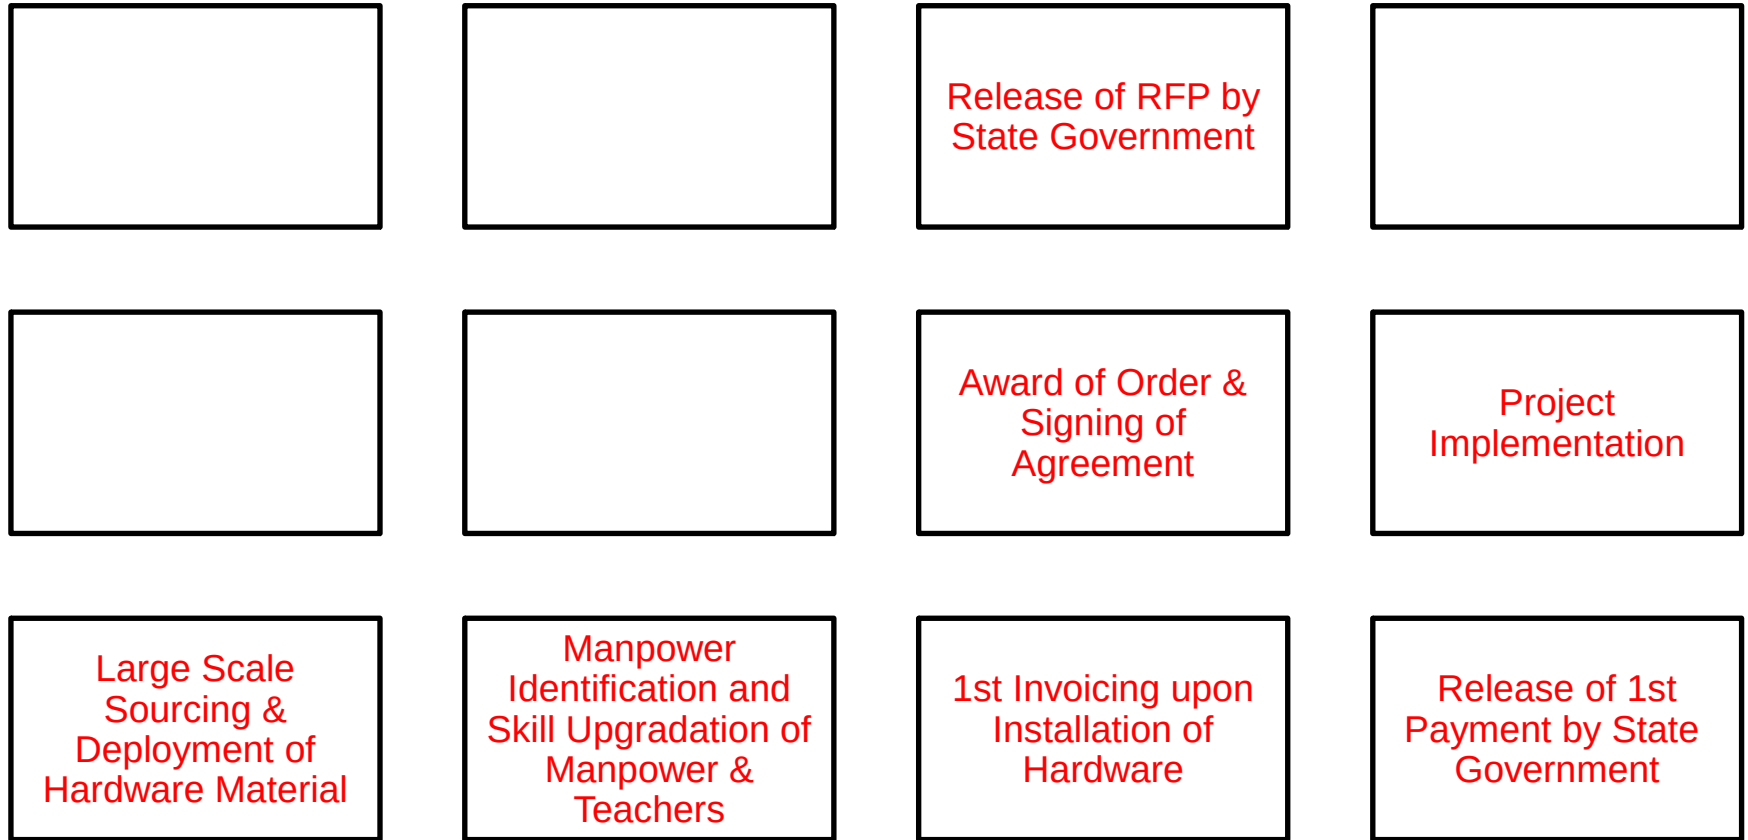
Release of RFP by State Government

Award of Order & Signing of Agreement

Project Implementation

Large Scale Sourcing & Deployment of Hardware Material

Manpower Identification and Skill Upgradation of Manpower & Teachers

1st Invoicing upon Installation of Hardware

Release of 1st Payment by State Government